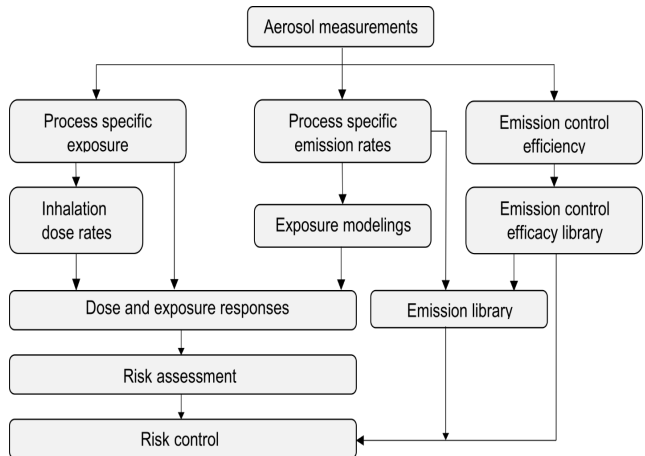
Aerosol measurements

Process specific exposure

Process specific emission rates

Emission control efficiency

Inhalation dose rates

Exposure modelings

Emission control efficacy library

Dose and exposure responses

Emission library

Risk assessment

Risk control